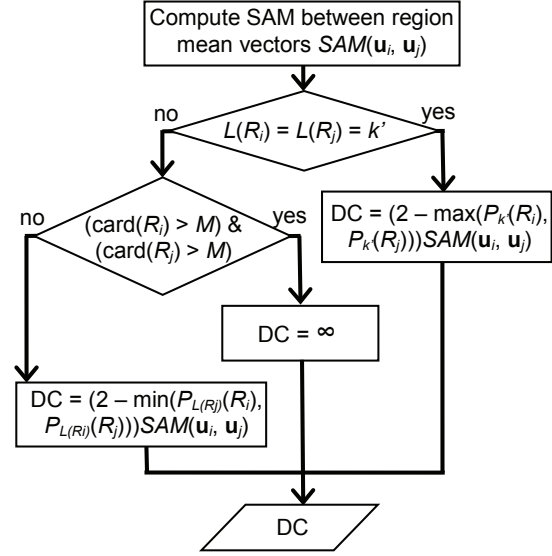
Compute SAM between region mean vectors $SAM(\mathbf{u}_i, \mathbf{u}_j)$

no

$L(R_i) = L(R_j) = k'$

yes

no

$(\text{card}(R_i) > M)$ & $(\text{card}(R_j) > M)$

yes

DC = $(2 - \max(P_{k'}(R_i), P_{k'}(R_j)))SAM(\mathbf{u}_i, \mathbf{u}_j)$

DC = $\infty$

DC = $(2 - \min(P_{L(Rj)}(R_i), P_{L(Ri)}(R_j)))SAM(\mathbf{u}_i, \mathbf{u}_j)$

DC